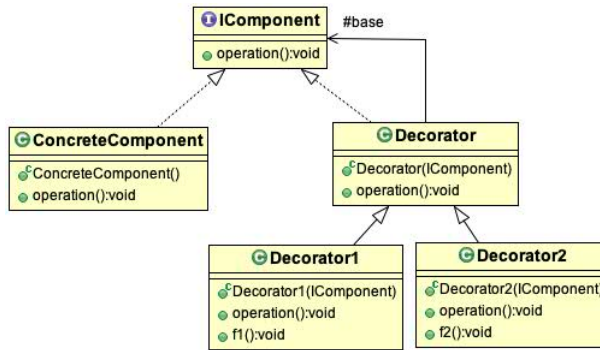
IComponent
operation():void

#base

ConcreteComponent
ConcreteComponent()
operation():void

Decorator
Decorator(IComponent)
operation():void

Decorator1
Decorator1(IComponent)
operation():void
f1():void

Decorator2
Decorator2(IComponent)
operation():void
f2():void